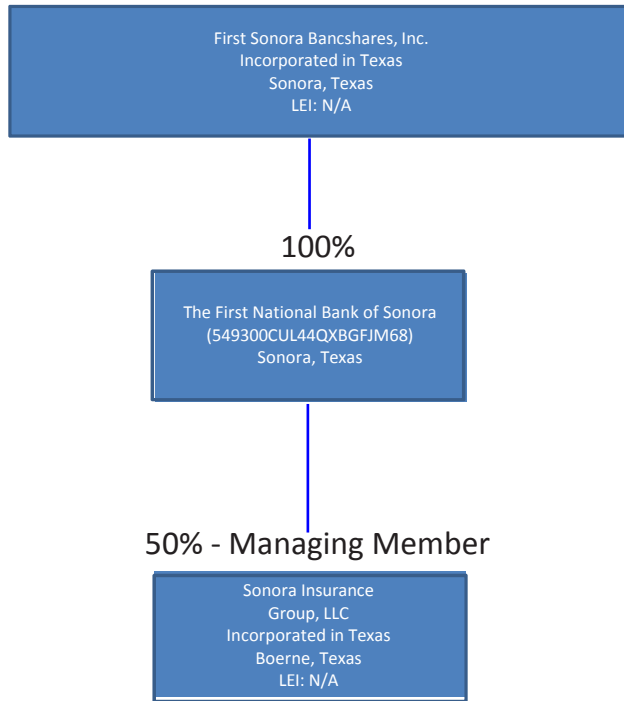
First Sonora Bancshares, Inc.
Incorporated in Texas
Sonora, Texas
LEI: N/A

100%

The First National Bank of Sonora
(549300CUL44QXBGFJM68)
Sonora, Texas

50% - Managing Member

Sonora Insurance
Group, LLC
Incorporated in Texas
Boerne, Texas
LEI: N/A